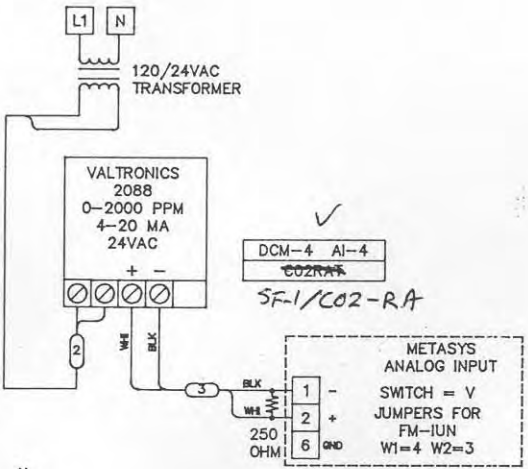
L1 N

120/24VAC
TRANSFORMER

VALTRONICS
2088
0–2000 PPM
4–20 MA
24VAC

+ –

✓

DCM-4 AI-4
~~CO2RAT~~
SF-1/CO2-RA

2

WHI BLK

3

BLK
WHI

250
OHM

1 –
2 +
6 GND

METASYS
ANALOG INPUT
SWITCH = V
JUMPERS FOR
FM-IUN
W1=4 W2=3